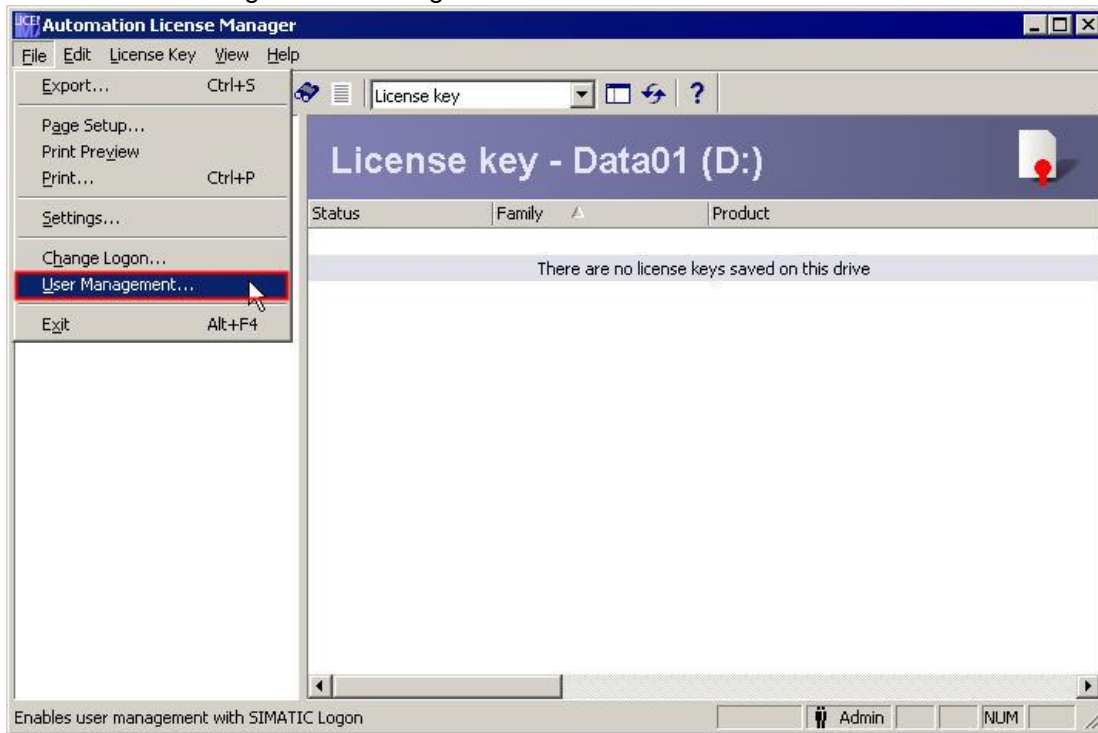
Automation License Manager

File Edit License Key View Help

Export... Ctrl+S

Page Setup...

Print Preview

Print... Ctrl+P

Settings...

Change Logon...

User Management...

Exit Alt+F4

License key

License key - Data01 (D:)

| Status | Family | Product |
|---|---|---|

There are no license keys saved on this drive

Enables user management with SIMATIC Logon

Admin

NUM